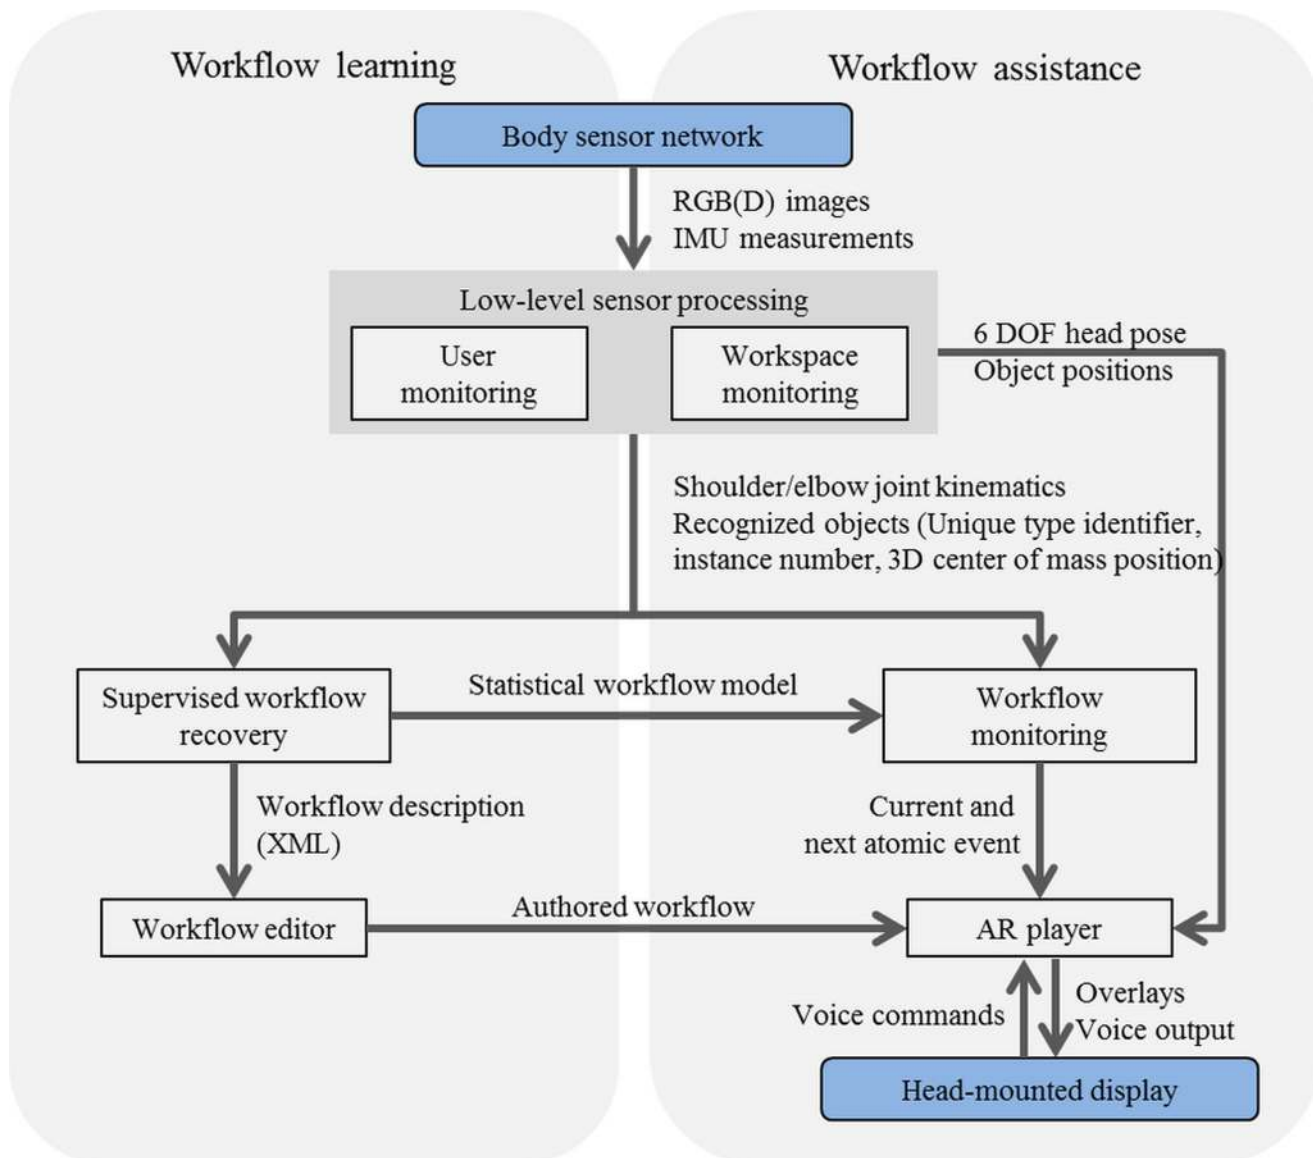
Workflow learning

Workflow assistance

Body sensor network

RGB(D) images
IMU measurements

Low-level sensor processing

User monitoring

Workspace monitoring

6 DOF head pose
Object positions

Shoulder/elbow joint kinematics
Recognized objects (Unique type identifier, instance number, 3D center of mass position)

Supervised workflow recovery

Statistical workflow model

Workflow monitoring

Workflow description (XML)

Current and next atomic event

Workflow editor

Authored workflow

AR player

Voice commands

Overlays
Voice output

Head-mounted display